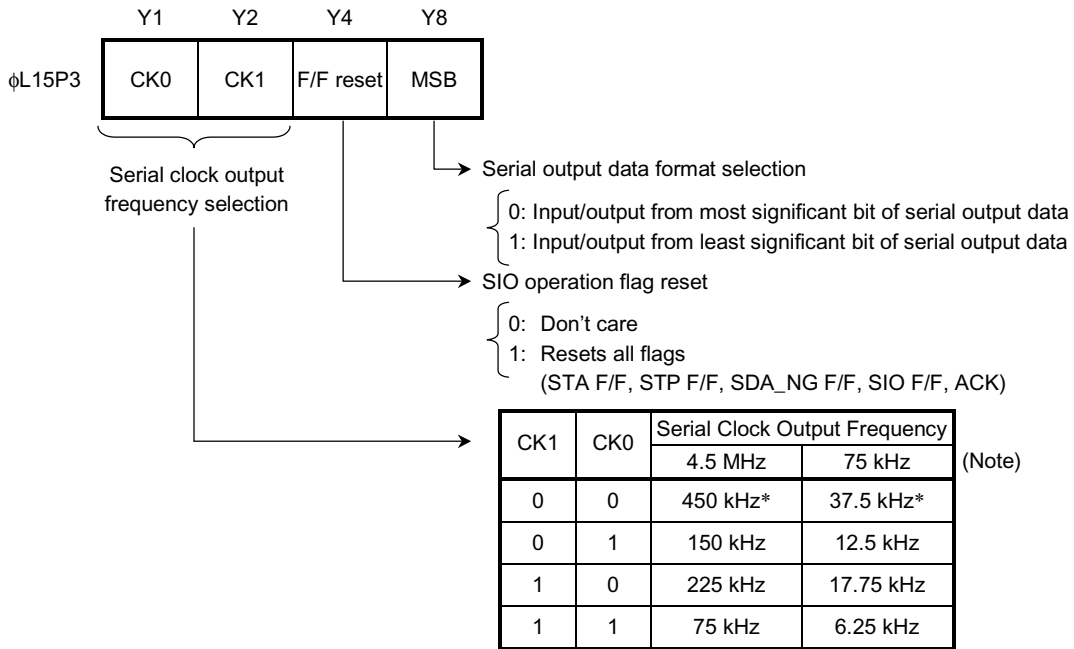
Y1 Y2 Y4 Y8

φL15P3

| CK0 | CK1 | F/F reset | MSB |
|---|---|---|---|

Serial clock output frequency selection

Serial output data format selection

0: Input/output from most significant bit of serial output data
1: Input/output from least significant bit of serial output data

SIO operation flag reset

0: Don't care
1: Resets all flags (STA F/F, STP F/F, SDA_NG F/F, SIO F/F, ACK)

| CK1 | CK0 | Serial Clock Output Frequency 4.5 MHz | Serial Clock Output Frequency 75 kHz |
|---|---|---|---|
| 0 | 0 | 450 kHz* | 37.5 kHz* |
| 0 | 1 | 150 kHz | 12.5 kHz |
| 1 | 0 | 225 kHz | 17.75 kHz |
| 1 | 1 | 75 kHz | 6.25 kHz |

(Note)